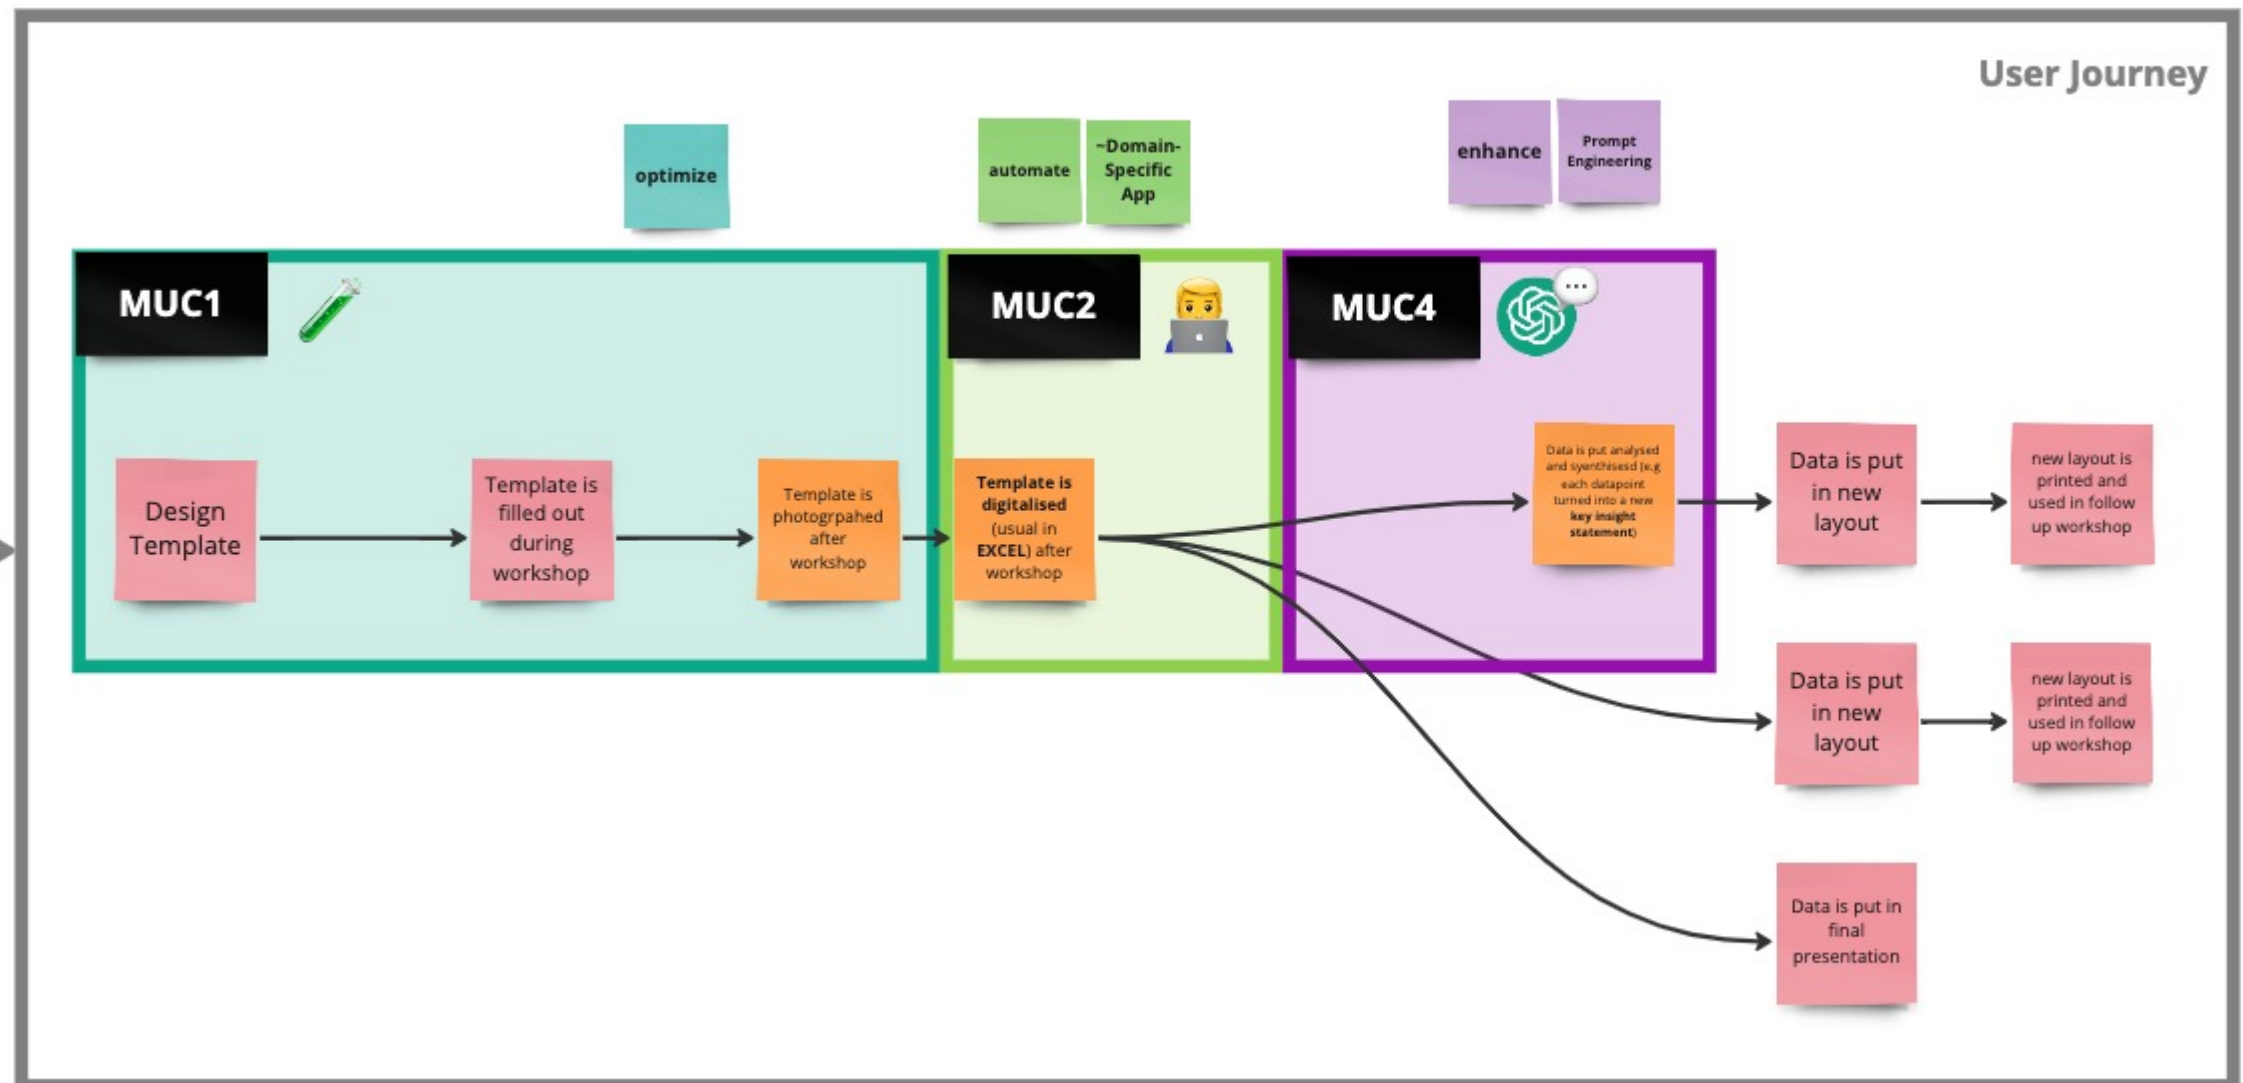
User Journey

optimize

automate

~Domain-Specific App

enhance

Prompt Engineering

MUC1

MUC2

MUC4

Design Template

Template is filled out during workshop

Template is photogrpahed after workshop

Template is digitalised (usual in EXCEL) after workshop

Data is put analysed and syenthisesd (e.g each datapoint turned into a new key insight statement)

Data is put in new layout

new layout is printed and used in follow up workshop

Data is put in new layout

new layout is printed and used in follow up workshop

Data is put in final presentation